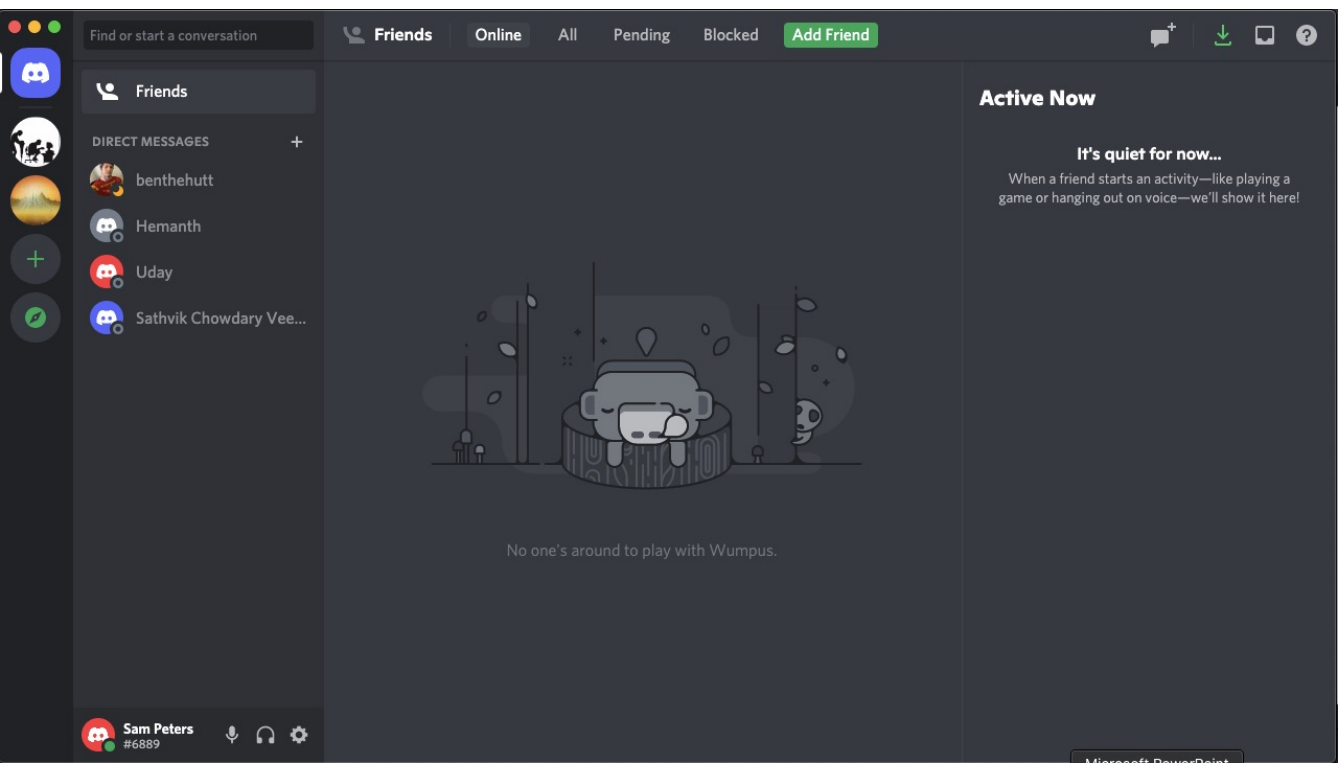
Find or start a conversation

Friends Online All Pending Blocked Add Friend

Friends

DIRECT MESSAGES +

benthehutt

Hemanth

Uday

Sathvik Chowdary Vee...

Active Now

It's quiet for now...

When a friend starts an activity—like playing a game or hanging out on voice—we'll show it here!

No one's around to play with Wumpus.

Sam Peters
#6889

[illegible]